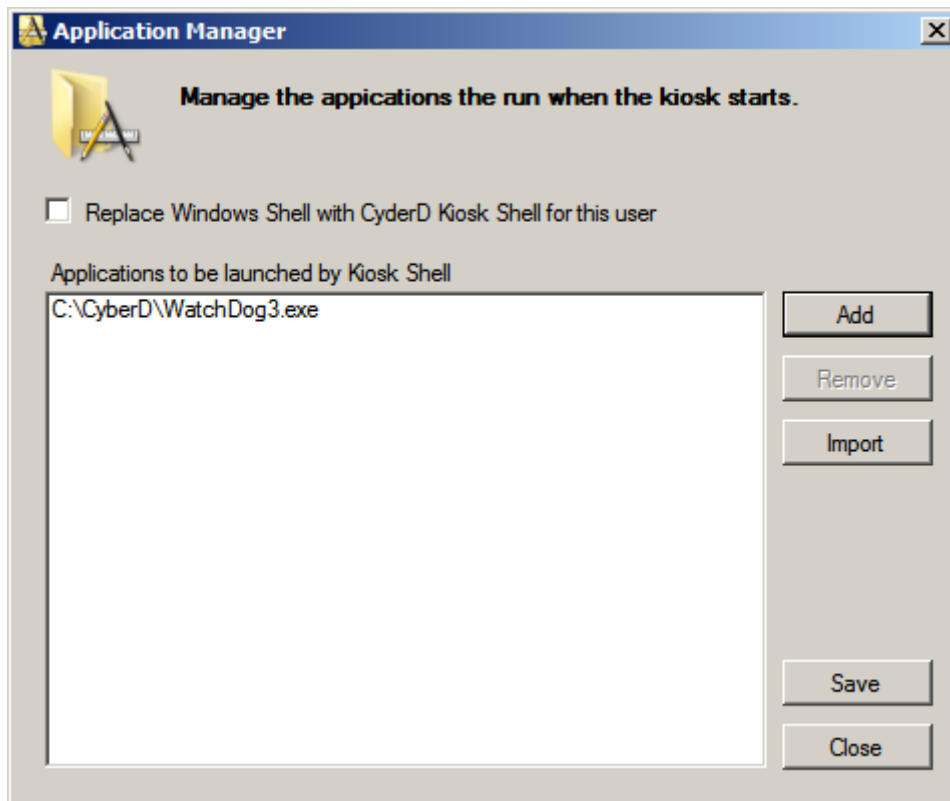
Application Manager

Manage the appications the run when the kiosk starts.

Replace Windows Shell with CyderD Kiosk Shell for this user

Applications to be launched by Kiosk Shell

C:\CyberD\WatchDog3.exe

Add

Remove

Import

Save

Close